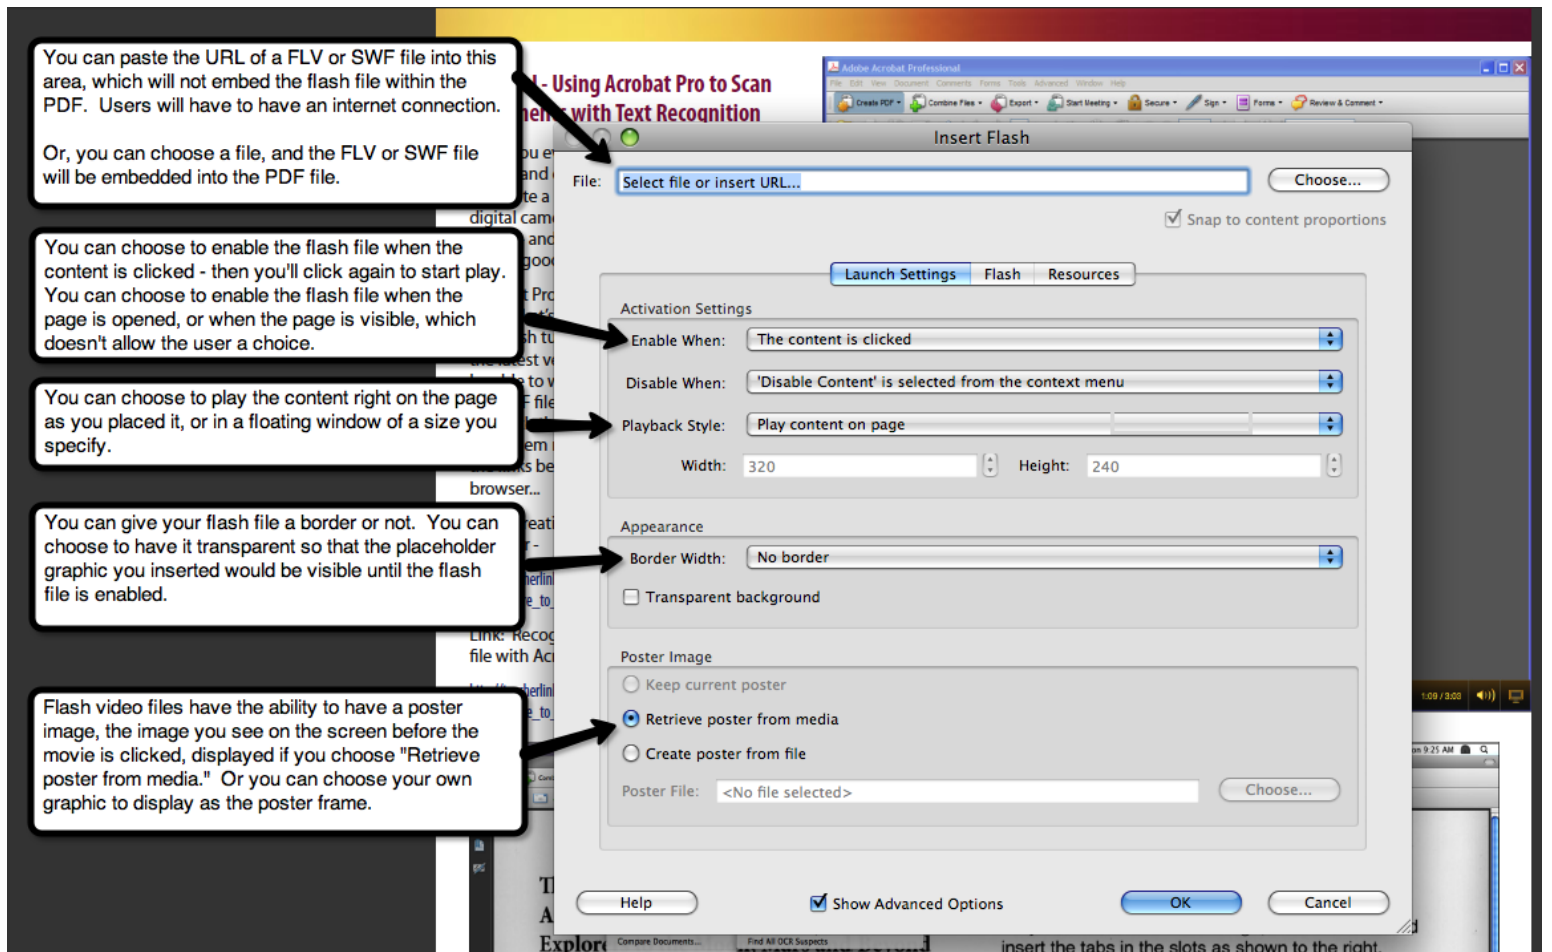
You can paste the URL of a FLV or SWF file into this area, which will not embed the flash file within the PDF. Users will have to have an internet connection.

Or, you can choose a file, and the FLV or SWF file will be embedded into the PDF file.

You can choose to enable the flash file when the content is clicked - then you'll click again to start play. You can choose to enable the flash file when the page is opened, or when the page is visible, which doesn't allow the user a choice.

You can choose to play the content right on the page as you placed it, or in a floating window of a size you specify.

You can give your flash file a border or not. You can choose to have it transparent so that the placeholder graphic you inserted would be visible until the flash file is enabled.

Flash video files have the ability to have a poster image, the image you see on the screen before the movie is clicked, displayed if you choose "Retrieve poster from media." Or you can choose your own graphic to display as the poster frame.

- Using Acrobat Pro to Scan
with Text Recognition

Adobe Acrobat Professional
File Edit View Document Comments Forms Tools Advanced Window Help
Create PDF Combine Files Export Start Meeting Secure Sign Forms Review & Comment

Insert Flash
File: Select file or insert URL...
Choose...
Snap to content proportions
Launch Settings | Flash | Resources
Activation Settings
Enable When: The content is clicked
Disable When: 'Disable Content' is selected from the context menu
Playback Style: Play content on page
Width: 320 Height: 240
Appearance
Border Width: No border
Transparent background
Poster Image
Keep current poster
Retrieve poster from media
Create poster from file
Poster File: <No file selected>
Choose...
Help
Show Advanced Options
OK
Cancel

digital cam
browser...
Link: Recog
file with Ac
1:09 / 3:08
Compare Documents...
Find All OCR Suspects
insert the tabs in the slots as shown to the right.